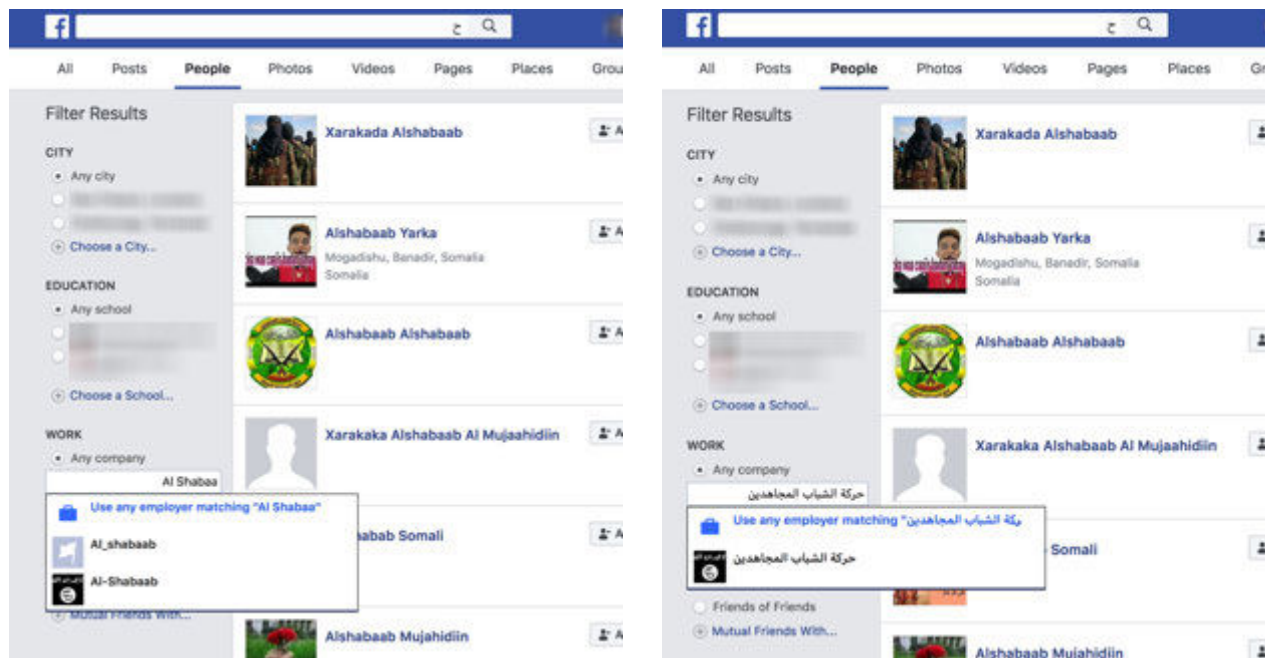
f ج
All Posts People Photos Videos Pages Places Grou
Filter Results
CITY
Any city
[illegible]
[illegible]
Choose a City...
EDUCATION
Any school
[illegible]
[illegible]
Choose a School...
WORK
Any company
Al Shabaa
Use any employer matching "Al Shabaa"
Al_shabaab
Al-Shabaab
Mutual Friends With...
Xarakada Alshabaab
Alshabaab Yarka
Mogadishu, Banadir, Somalia
Alshabaab Alshabaab
Xarakaka Alshabaab Al Mujaahidiin
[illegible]abab Somali
Alshabaab Mujahidiin

f ج
All Posts People Photos Videos Pages Places Gr
Filter Results
CITY
Any city
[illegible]
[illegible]
Choose a City...
EDUCATION
Any school
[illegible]
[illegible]
Choose a School...
WORK
Any company
حركة الشباب المجاهدين
Use any employer matching "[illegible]كة الشباب المجاهدين"
حركة الشباب المجاهدين
Friends of Friends
Mutual Friends With...
Xarakada Alshabaab
Alshabaab Yarka
Mogadishu, Banadir, Somalia
Alshabaab Alshabaab
Xarakaka Alshabaab Al Mujaahidiin
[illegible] Somali
Alshabaab Mujahidiin